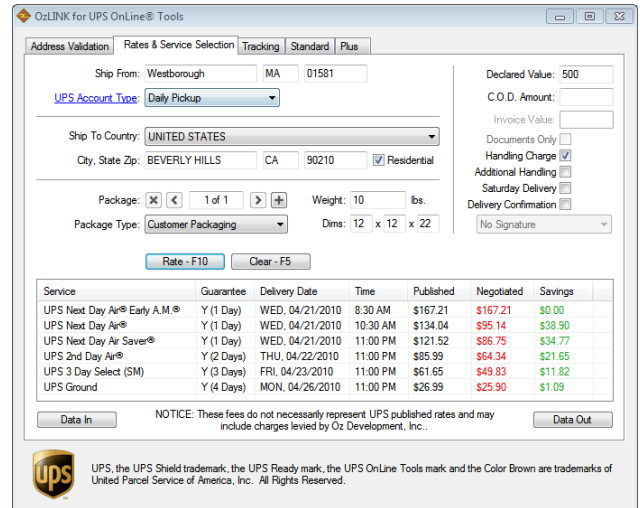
OzLINK for UPS OnLine® Tools

Address Validation | Rates & Service Selection | Tracking | Standard | Plus

Ship From: Westborough MA 01581

UPS Account Type: Daily Pickup

Ship To Country: UNITED STATES

City, State Zip: BEVERLY HILLS CA 90210 Residential

Package: 1 of 1

Package Type: Customer Packaging

Weight: 10 lbs.

Dims: 12 x 12 x 22

Declared Value: 500

C.O.D. Amount:

Invoice Value:

Documents Only

Handling Charge

Additional Handling

Saturday Delivery

Delivery Confirmation

No Signature

Rate - F10

Clear - F5

| Service | Guarantee | Delivery Date | Time | Published | Negotiated | Savings |
|---|---|---|---|---|---|---|
| UPS Next Day Air® Early A.M.® | Y (1 Day) | WED, 04/21/2010 | 8:30 AM | $167.21 | $167.21 | $0.00 |
| UPS Next Day Air® | Y (1 Day) | WED, 04/21/2010 | 10:30 AM | $134.04 | $95.14 | $38.90 |
| UPS Next Day Air Saver® | Y (1 Day) | WED, 04/21/2010 | 11:00 PM | $121.52 | $86.75 | $34.77 |
| UPS 2nd Day Air® | Y (2 Days) | THU, 04/22/2010 | 11:00 PM | $85.99 | $64.34 | $21.65 |
| UPS 3 Day Select (SM) | Y (3 Days) | FRI, 04/23/2010 | 11:00 PM | $61.65 | $49.83 | $11.82 |
| UPS Ground | Y (4 Days) | MON, 04/26/2010 | 11:00 PM | $26.99 | $25.90 | $1.09 |

Data In

NOTICE: These fees do not necessarily represent UPS published rates and may include charges levied by Oz Development, Inc..

Data Out

UPS

UPS, the UPS Shield trademark, the UPS Ready mark, the UPS OnLine Tools mark and the Color Brown are trademarks of United Parcel Service of America, Inc. All Rights Reserved.